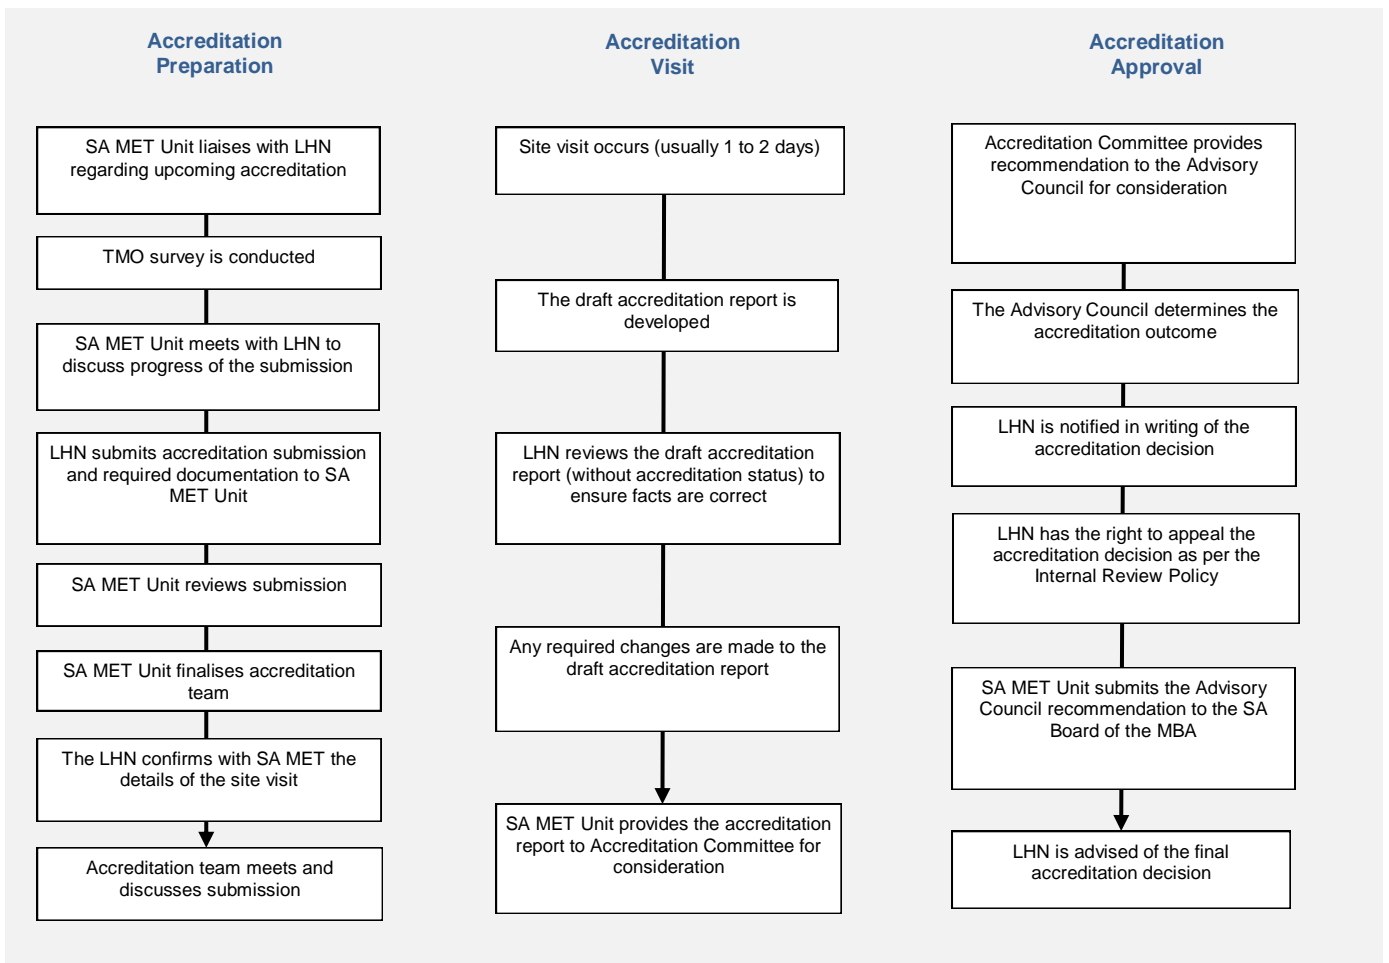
Accreditation Preparation

SA MET Unit liaises with LHN regarding upcoming accreditation

TMO survey is conducted

SA MET Unit meets with LHN to discuss progress of the submission

LHN submits accreditation submission and required documentation to SA MET Unit

SA MET Unit reviews submission

SA MET Unit finalises accreditation team

The LHN confirms with SA MET the details of the site visit

Accreditation team meets and discusses submission

Accreditation Visit

Site visit occurs (usually 1 to 2 days)

The draft accreditation report is developed

LHN reviews the draft accreditation report (without accreditation status) to ensure facts are correct

Any required changes are made to the draft accreditation report

SA MET Unit provides the accreditation report to Accreditation Committee for consideration

Accreditation Approval

Accreditation Committee provides recommendation to the Advisory Council for consideration

The Advisory Council determines the accreditation outcome

LHN is notified in writing of the accreditation decision

LHN has the right to appeal the accreditation decision as per the Internal Review Policy

SA MET Unit submits the Advisory Council recommendation to the SA Board of the MBA

LHN is advised of the final accreditation decision